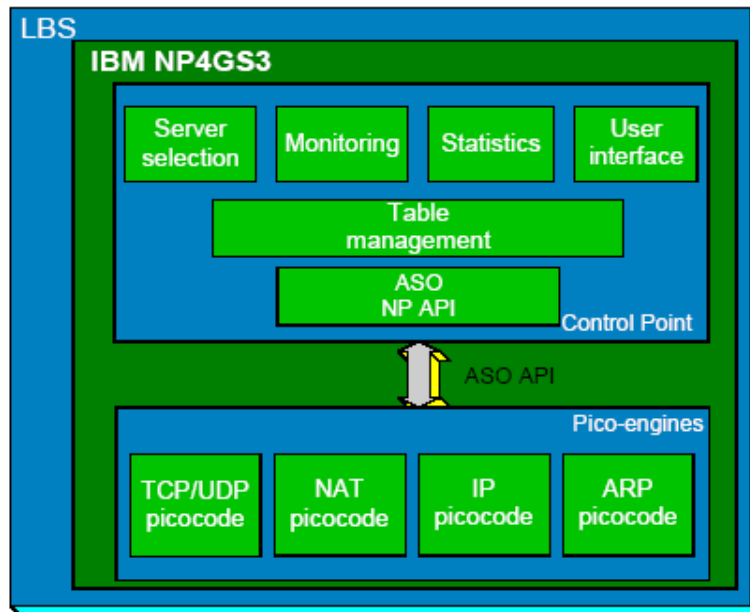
LBS

IBM NP4GS3

Server selection

Monitoring

Statistics

User interface

Table management

ASO NP API

Control Point

ASO API

Pico-engines

TCP/UDP picocode

NAT picocode

IP picocode

ARP picocode